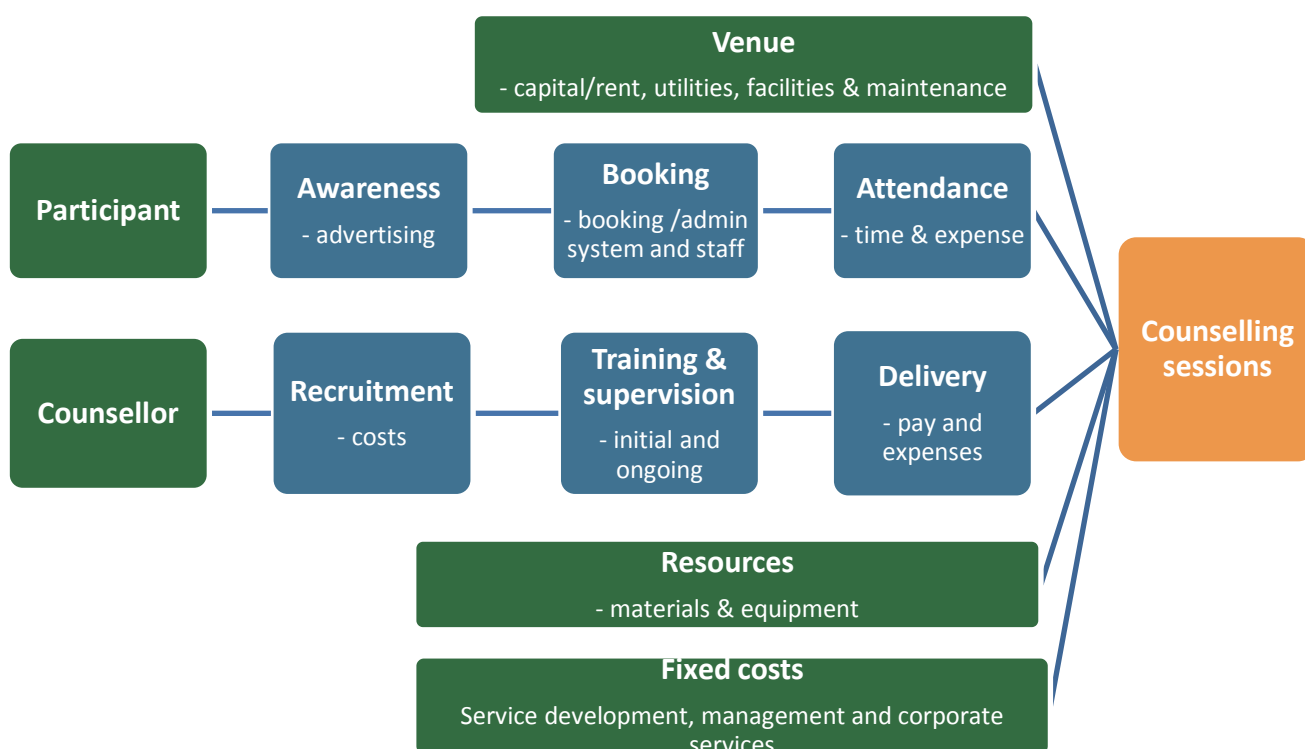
Venue
- capital/rent, utilities, facilities & maintenance

Participant

Awareness
- advertising

Booking
- booking /admin system and staff

Attendance
- time & expense

Counselling sessions

Counsellor

Recruitment
- costs

Training & supervision
- initial and ongoing

Delivery
- pay and expenses

Resources
- materials & equipment

Fixed costs
Service development, management and corporate services